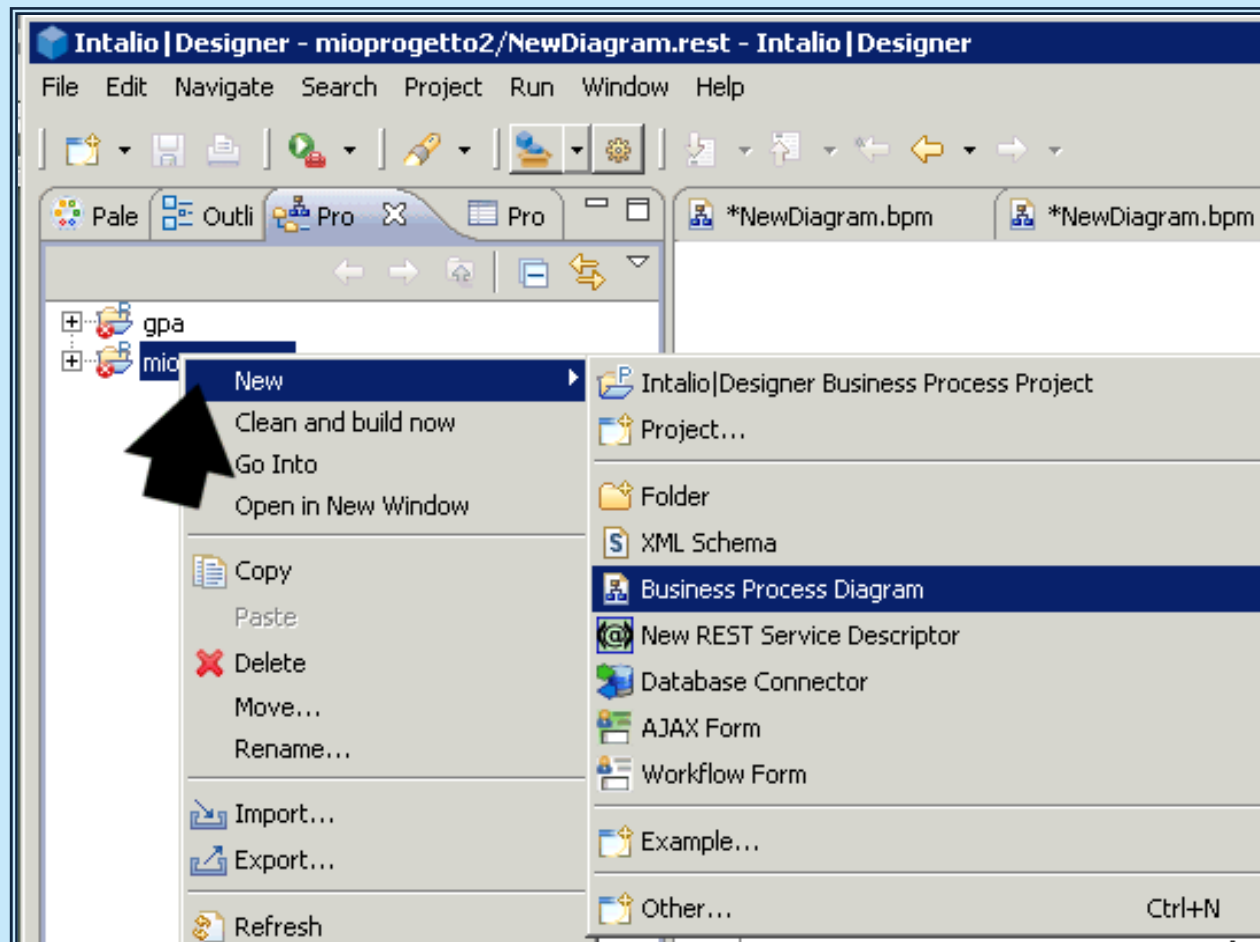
Intalio|Designer - mioprogetto2/NewDiagram.rest - Intalio|Designer

File Edit Navigate Search Project Run Window Help

Pale Outli Pro Pro

*NewDiagram.bpm *NewDiagram.bpm

gpa
mio

New
Clean and build now
Go Into
Open in New Window
Copy
Paste
Delete
Move...
Rename...
Import...
Export...
Refresh

Intalio|Designer Business Process Project
Project...
Folder
XML Schema
Business Process Diagram
New REST Service Descriptor
Database Connector
AJAX Form
Workflow Form
Example...
Other... Ctrl+N